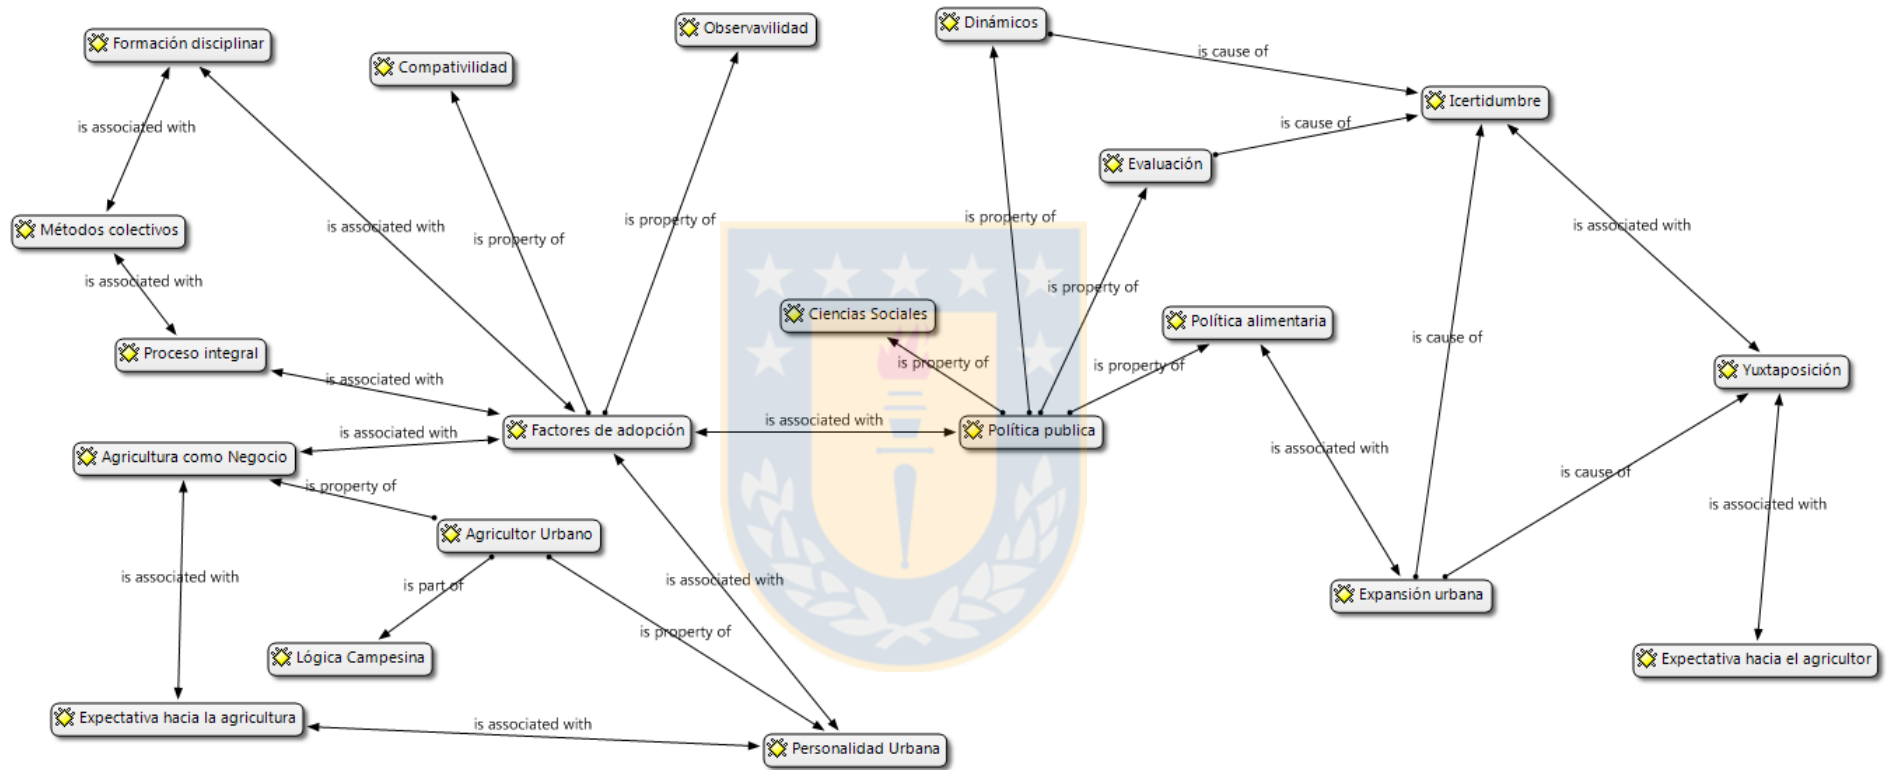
Formación disciplinar

Compatibilidad

Observavilidad

Dinámicos

is cause of

Icertidumbre

is cause of

Evaluación

is associated with

Métodos colectivos

is associated with

is property of

is property of

is property of

is associated with

is property of

is associated with

Ciencias Sociales

Política alimentaria

is cause of

Proceso integral

is associated with

is property of

is property of

Yuxtaposición

Factores de adopción

is associated with

Política publica

is associated with

Agricultura como Negocio

is associated with

is associated with

is property of

is cause of

Agricultor Urbano

is associated with

is associated with

is part of

is associated with

Expansión urbana

is property of

Lógica Campesina

Expectativa hacia el agricultor

Expectativa hacia la agricultura

is associated with

Personalidad Urbana